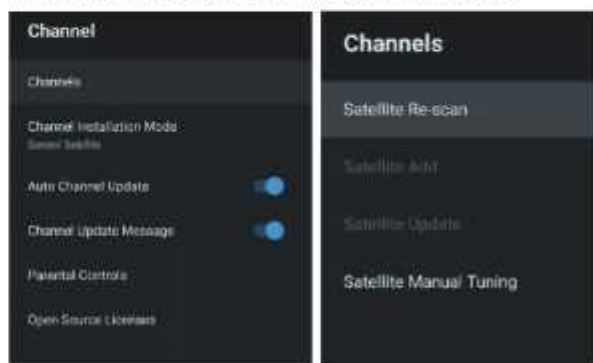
Channel

Channels

Channel Installation Mode
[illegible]

Auto Channel Update

Channel Update Message

Parental Controls

Open Source Licenses

Channels

Satellite Re-scan

Satellite Add

Satellite Update

Satellite Manual Tuning